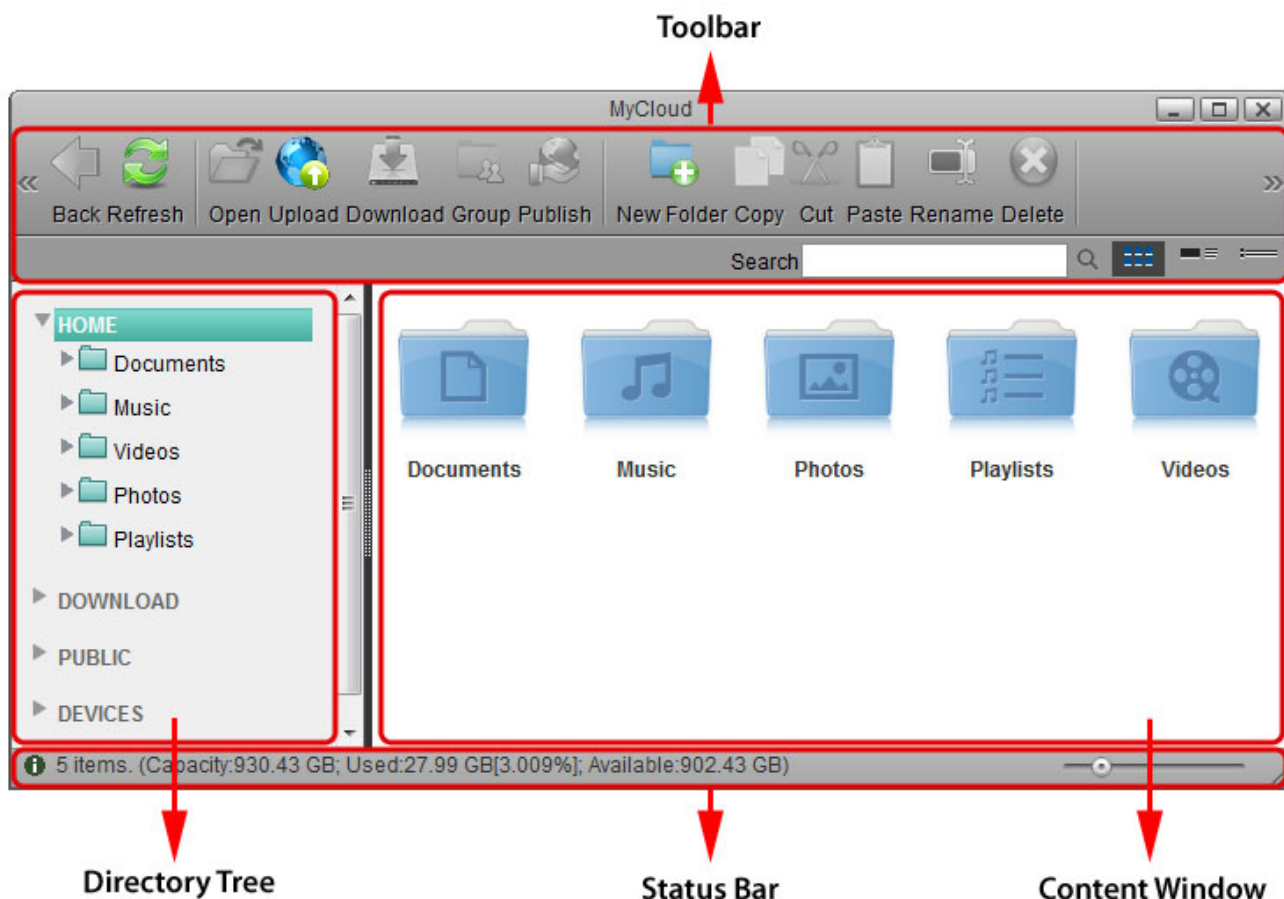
Toolbar

MyCloud

«
Back Refresh
Open Upload Download Group Publish
New Folder Copy Cut Paste Rename Delete
»

Search

HOME
Documents
Music
Videos
Photos
Playlists
DOWNLOAD
PUBLIC
DEVICES

Documents
Music
Photos
Playlists
Videos

5 items. (Capacity:930.43 GB; Used:27.99 GB[3.009%]; Available:902.43 GB)

Directory Tree
Status Bar
Content Window